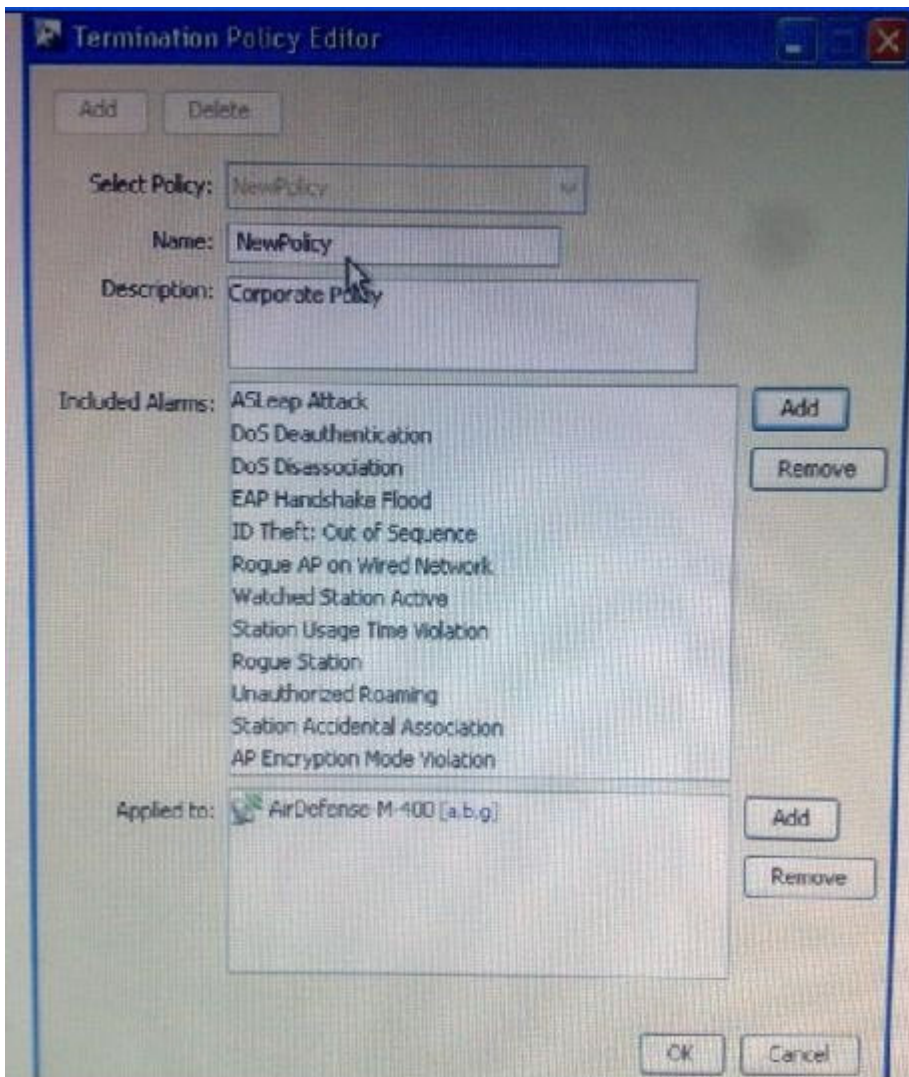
Termination Policy Editor

Add Delete

Select Policy: NewPolicy

Name: NewPolicy

Description: Corporate Policy

Included Alarms: ASLeap Attack
DoS Deauthentication
DoS Disassociation
EAP Handshake Flood
ID Theft: Out of Sequence
Rogue AP on Wired Network
Watched Station Active
Station Usage Time Violation
Rogue Station
Unauthorized Roaming
Station Accidental Association
AP Encryption Mode Violation

Add
Remove

Applied to: AirDefense M-400 [a,b,g]

Add
Remove

OK Cancel